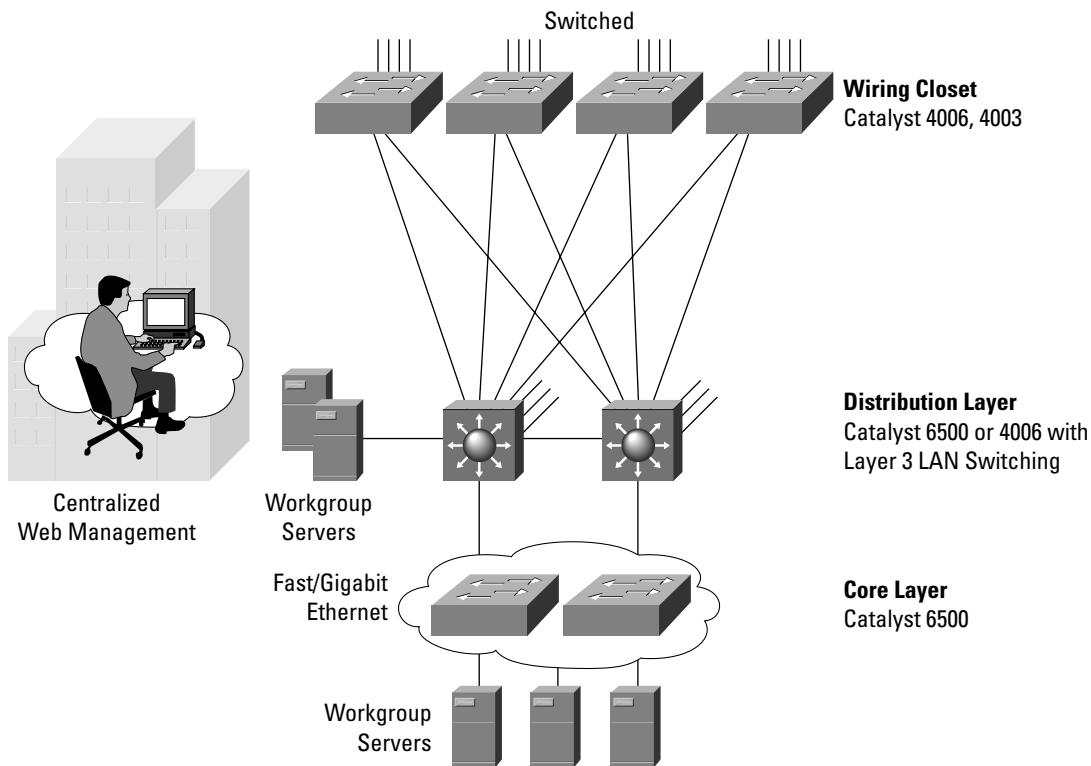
Switched

**Wiring Closet**
Catalyst 4006, 4003

**Distribution Layer**
Catalyst 6500 or 4006 with Layer 3 LAN Switching

Centralized Web Management

Workgroup Servers

Fast/Gigabit Ethernet

**Core Layer**
Catalyst 6500

Workgroup Servers